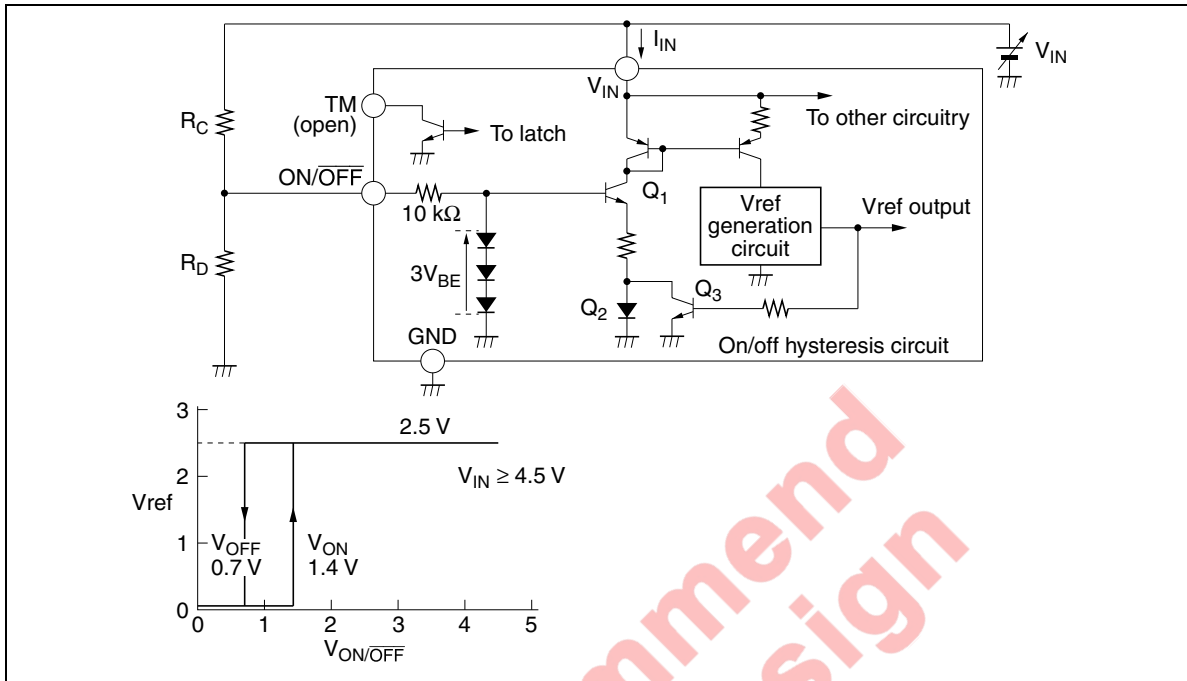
$I_{IN}$

$V_{IN}$

$V_{IN}$

$R_C$

TM (open)

To latch

To other circuitry

ON/$\overline{OFF}$

10 kΩ

$Q_1$

Vref generation circuit

Vref output

$R_D$

$3V_{BE}$

$Q_3$

$Q_2$

GND

On/off hysteresis circuit

3

2.5 V

2

$V_{IN} \geq 4.5$ V

Vref

1

$V_{OFF}$ 0.7 V

$V_{ON}$ 1.4 V

0

0 1 2 3 4 5

$V_{ON/\overline{OFF}}$

mmend

sign